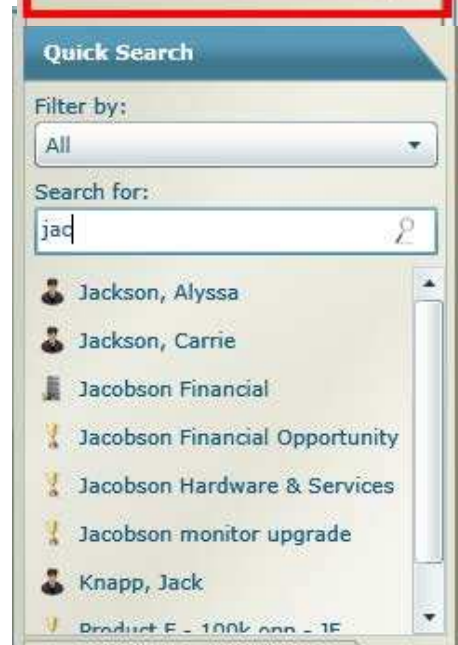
Quick Search

Filter by:

All

Search for:

jac

Jackson, Alyssa

Jackson, Carrie

Jacobson Financial

Jacobson Financial Opportunity

Jacobson Hardware & Services

Jacobson monitor upgrade

Knapp, Jack

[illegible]